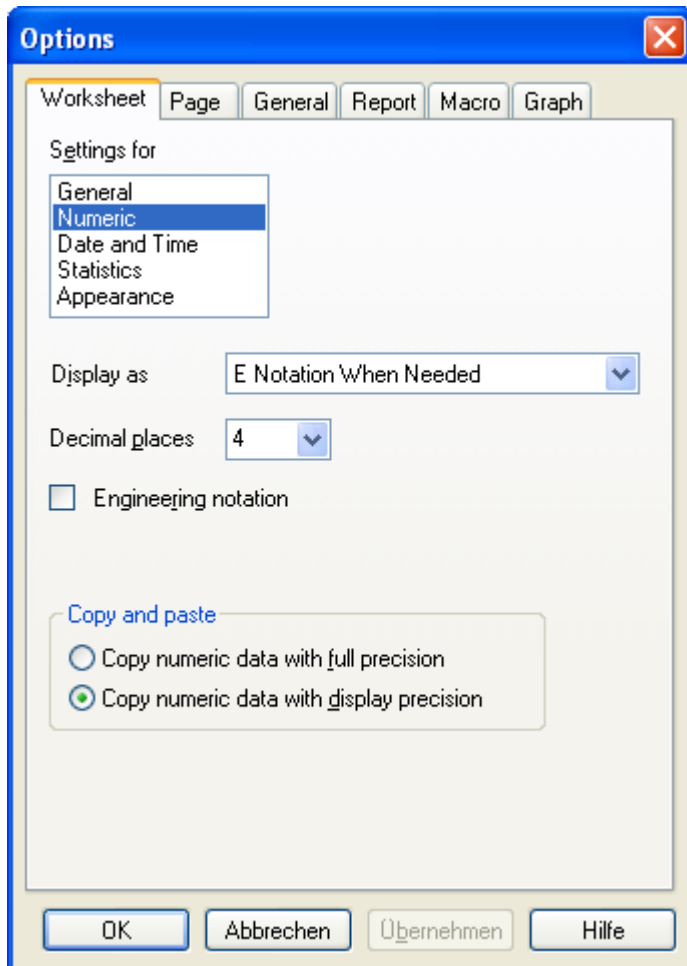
Options

Worksheet | Page | General | Report | Macro | Graph

Settings for

General
Numeric
Date and Time
Statistics
Appearance

Display as
E Notation When Needed

Decimal places
4

Engineering notation

Copy and paste

Copy numeric data with full precision

Copy numeric data with display precision

OK
Abbrechen
Übernehmen
Hilfe